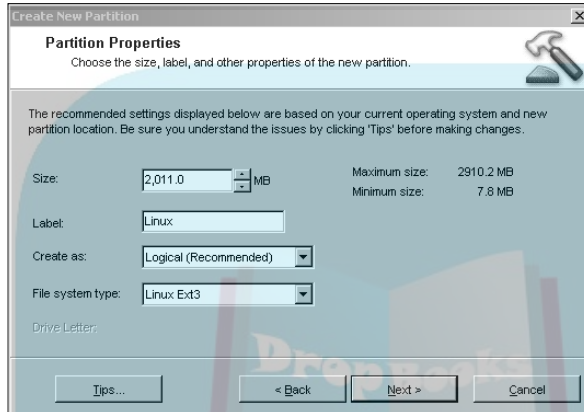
Create New Partition

Partition Properties
Choose the size, label, and other properties of the new partition.

The recommended settings displayed below are based on your current operating system and new partition location. Be sure you understand the issues by clicking 'Tips' before making changes.

Size: 2,011.0 MB
Maximum size: 2910.2 MB
Minimum size: 7.8 MB

Label: Linux

Create as: Logical (Recommended)

File system type: Linux Ext3

Drive Letter:

Tips... < Back Next > Cancel